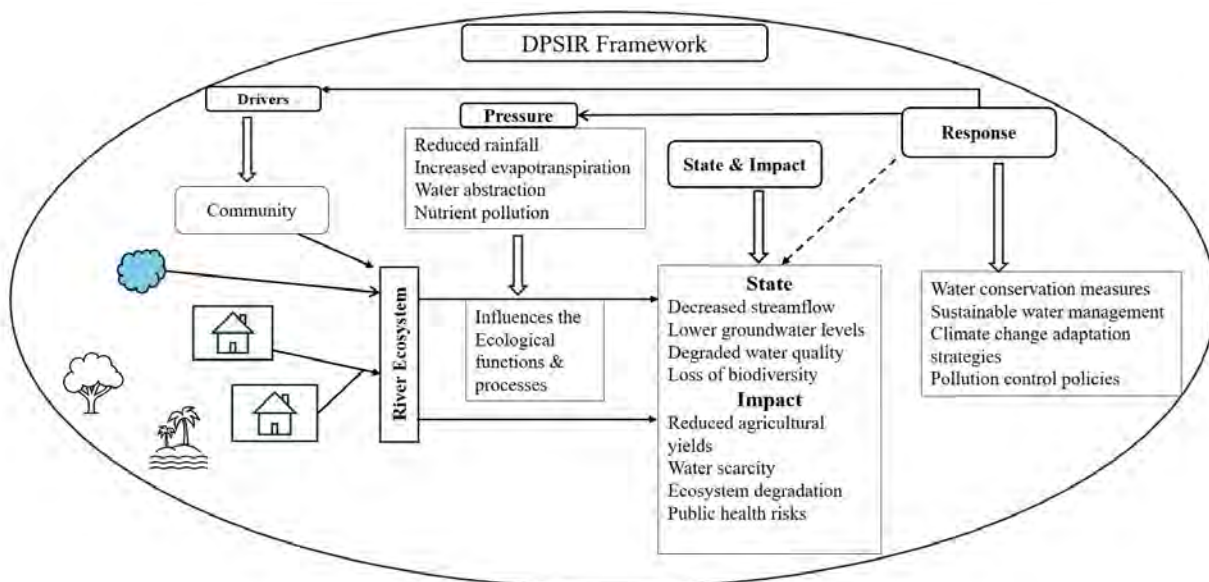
DPSIR Framework

Drivers

Pressure

Reduced rainfall
Increased evapotranspiration
Water abstraction
Nutrient pollution

State & Impact

Response

Community

River Ecosystem

Influences the Ecological functions & processes

State
Decreased streamflow
Lower groundwater levels
Degraded water quality
Loss of biodiversity

Impact
Reduced agricultural yields
Water scarcity
Ecosystem degradation
Public health risks

Water conservation measures
Sustainable water management
Climate change adaptation strategies
Pollution control policies